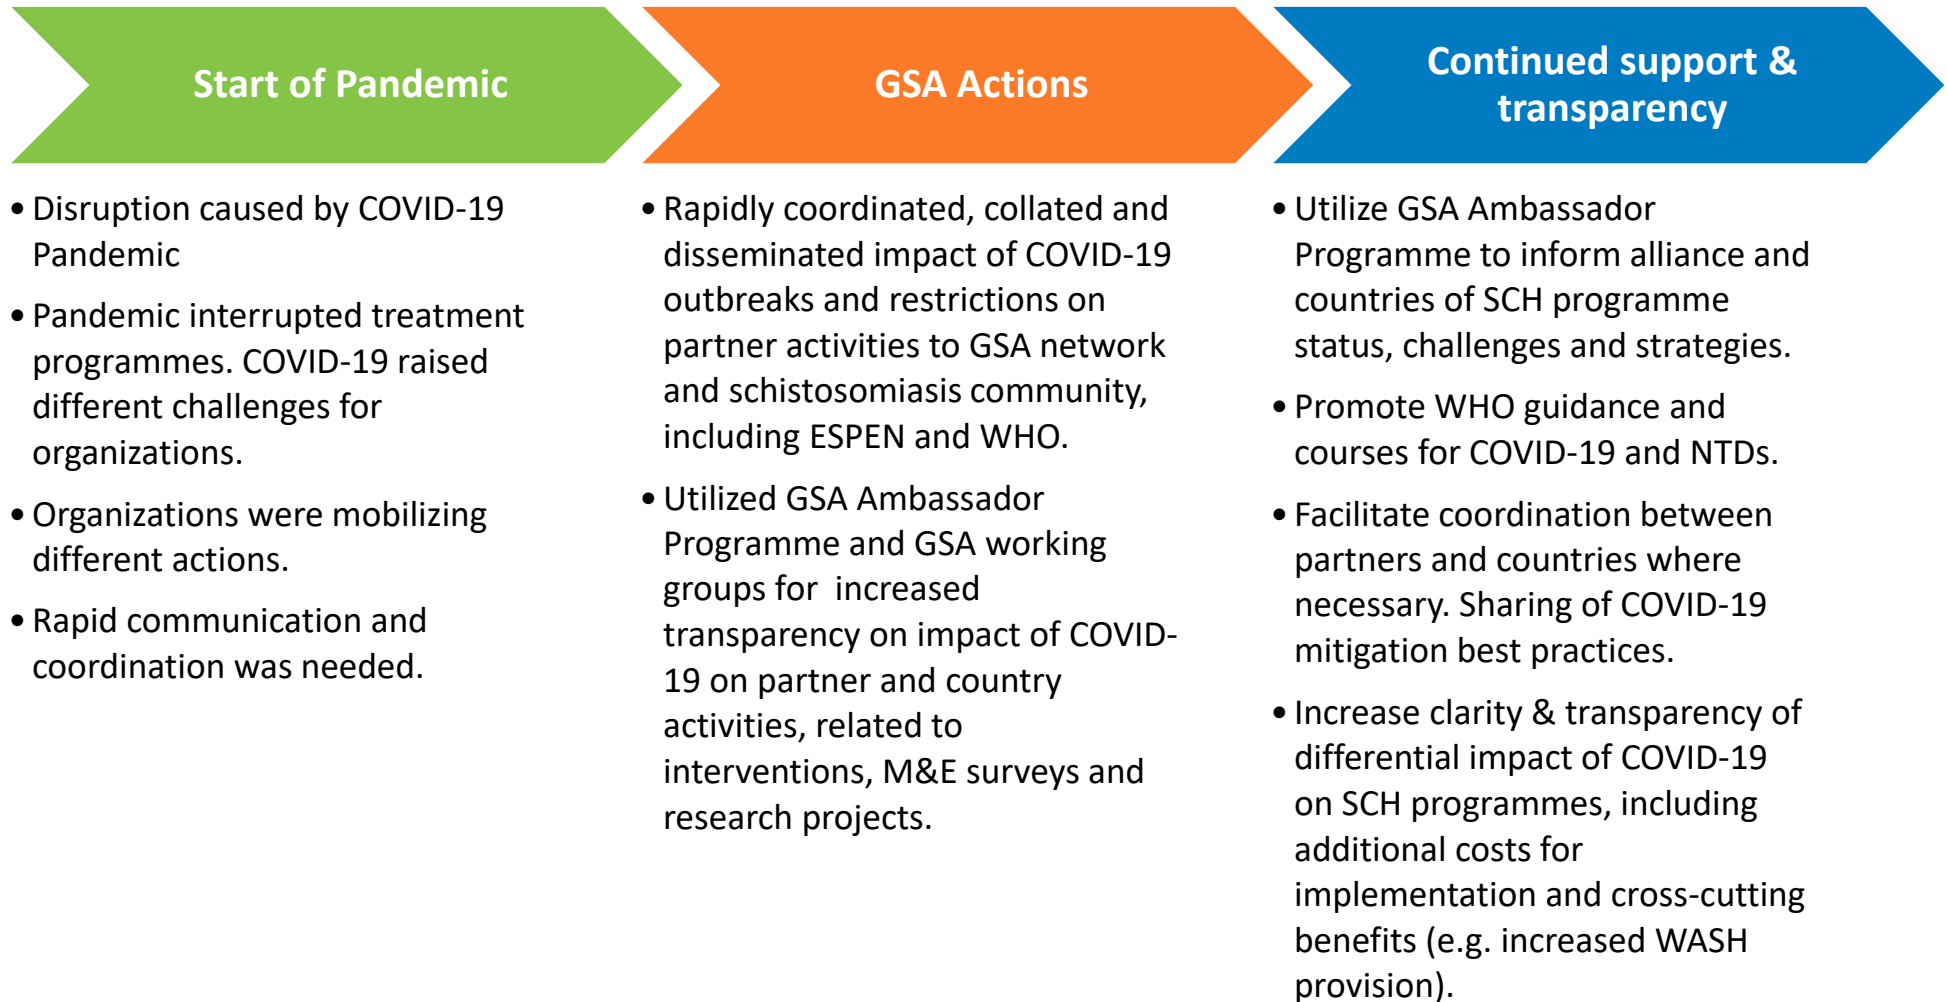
Start of Pandemic

• Disruption caused by COVID-19 Pandemic

• Pandemic interrupted treatment programmes. COVID-19 raised different challenges for organizations.

• Organizations were mobilizing different actions.

• Rapid communication and coordination was needed.

GSA Actions

• Rapidly coordinated, collated and disseminated impact of COVID-19 outbreaks and restrictions on partner activities to GSA network and schistosomiasis community, including ESPEN and WHO.

• Utilized GSA Ambassador Programme and GSA working groups for increased transparency on impact of COVID-19 on partner and country activities, related to interventions, M&E surveys and research projects.

Continued support & transparency

• Utilize GSA Ambassador Programme to inform alliance and countries of SCH programme status, challenges and strategies.

• Promote WHO guidance and courses for COVID-19 and NTDs.

• Facilitate coordination between partners and countries where necessary. Sharing of COVID-19 mitigation best practices.

• Increase clarity & transparency of differential impact of COVID-19 on SCH programmes, including additional costs for implementation and cross-cutting benefits (e.g. increased WASH provision).